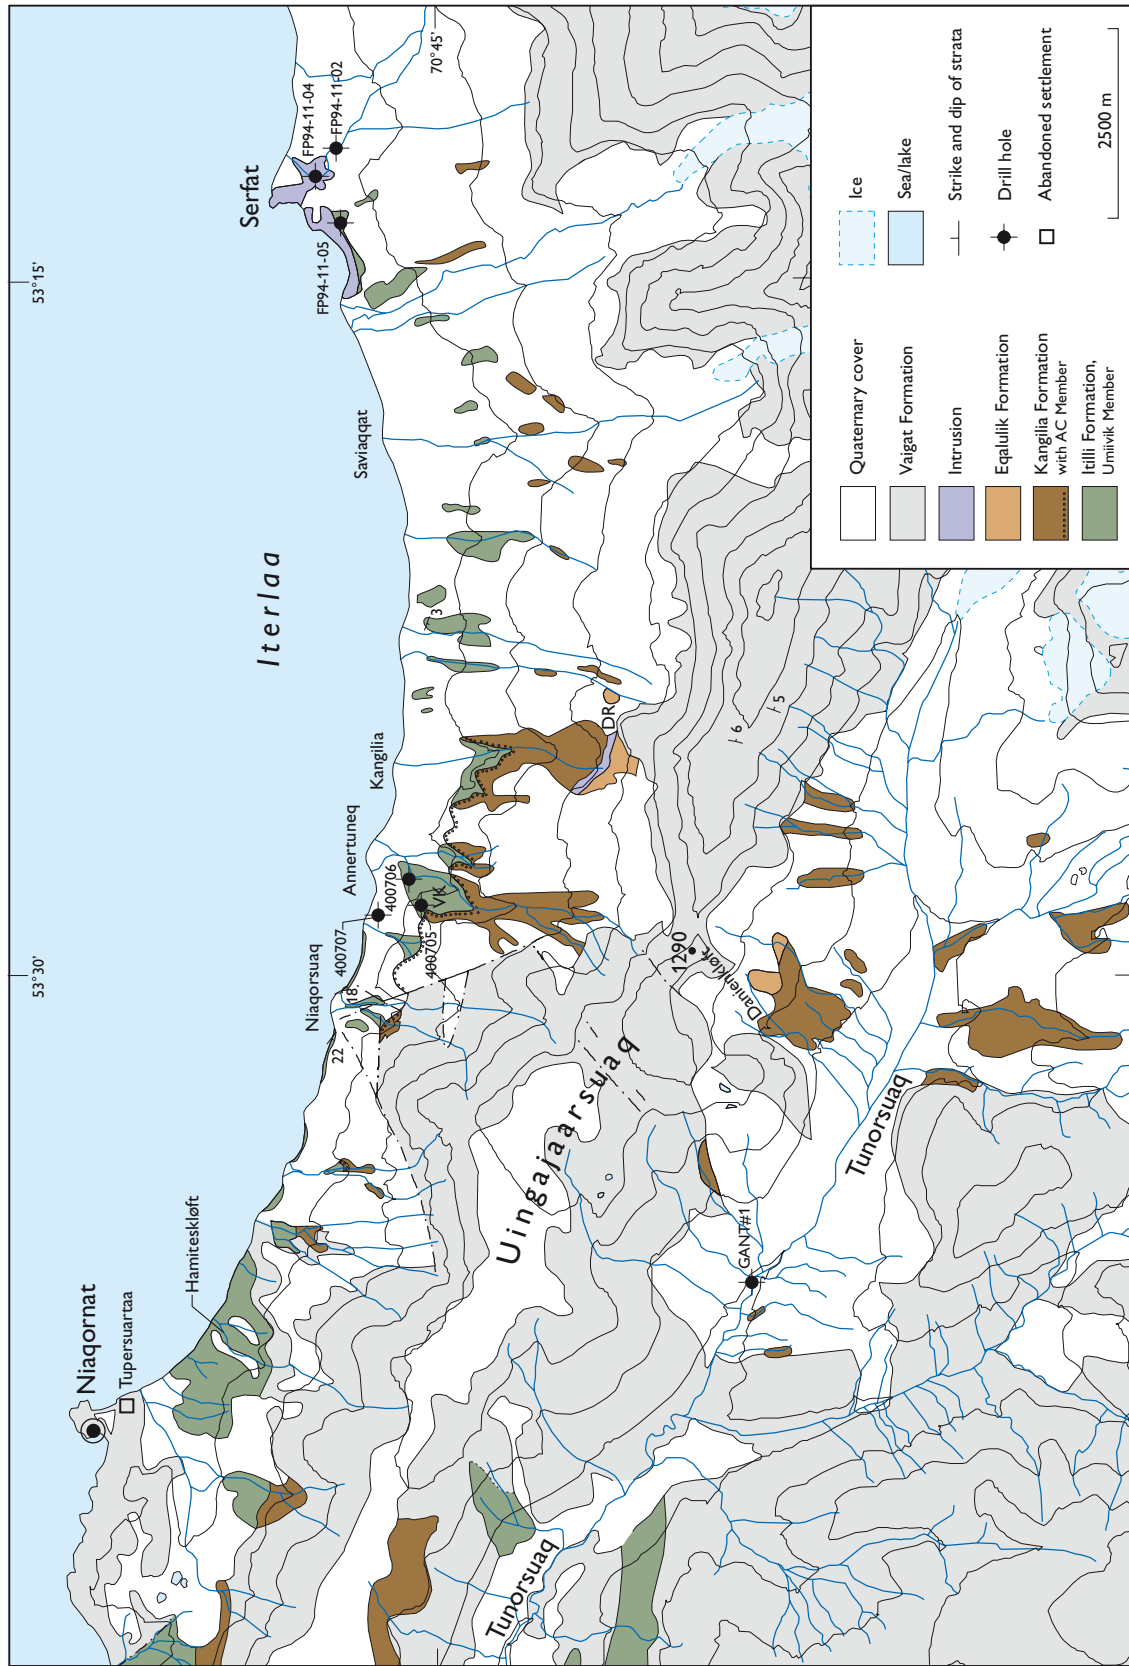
70°45'
53°15'
53°30'
Serfat
FP94-11-04
FP94-11-02
FP94-11-05
Saviaqqat
Iterlaa
Kangilia
Annertuneq
Niaqorsuaq
400706
400707
400705
Vk
DR
3
6
5
18
22
1290
Danienkløft
Uingaajarsuaq
Tunorsuaq
GANT#1
Hamiteskløft
Niaqornat
Tupersuartaa
Tunorsuaq

Ice
Sea/lake
Strike and dip of strata
Drill hole
Abandoned settlement
2500 m
Quaternary cover
Vaigat Formation
Intrusion
Eqalulik Formation
Kangilia Formation with AC Member
Itilli Formation, Umiivik Member